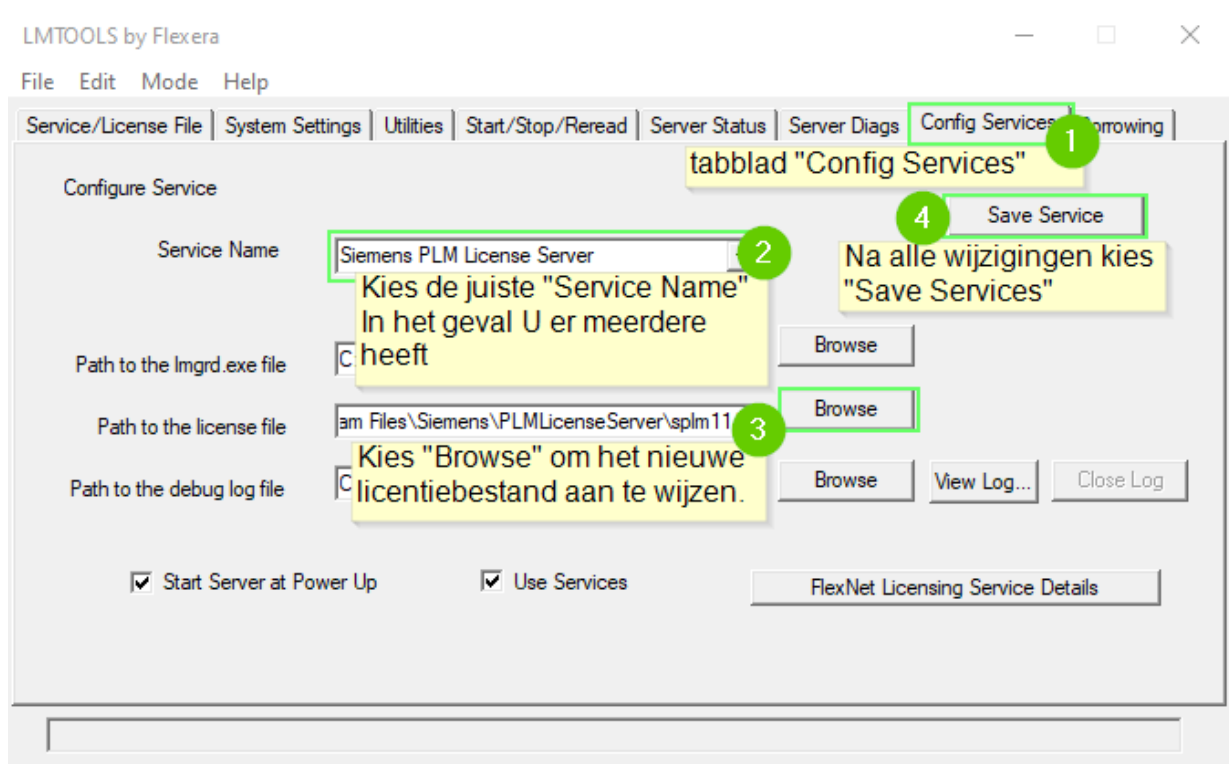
LMTOOLS by Flexera

File Edit Mode Help

Service/License File | System Settings | Utilities | Start/Stop/Reread | Server Status | Server Diags | Config Services | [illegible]orrowing

1 tabblad "Config Services"

Configure Service

4 Save Service

Na alle wijzigingen kies "Save Services"

Service Name Siemens PLM License Server 2

Kies de juiste "Service Name" In het geval U er meerdere heeft

Path to the lmgrd.exe file C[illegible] Browse

Path to the license file am Files\Siemens\PLMLicenseServer\splm11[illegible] 3 Browse

Kies "Browse" om het nieuwe licentiebestand aan te wijzen.

Path to the debug log file C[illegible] Browse View Log... Close Log

Start Server at Power Up

Use Services

FlexNet Licensing Service Details